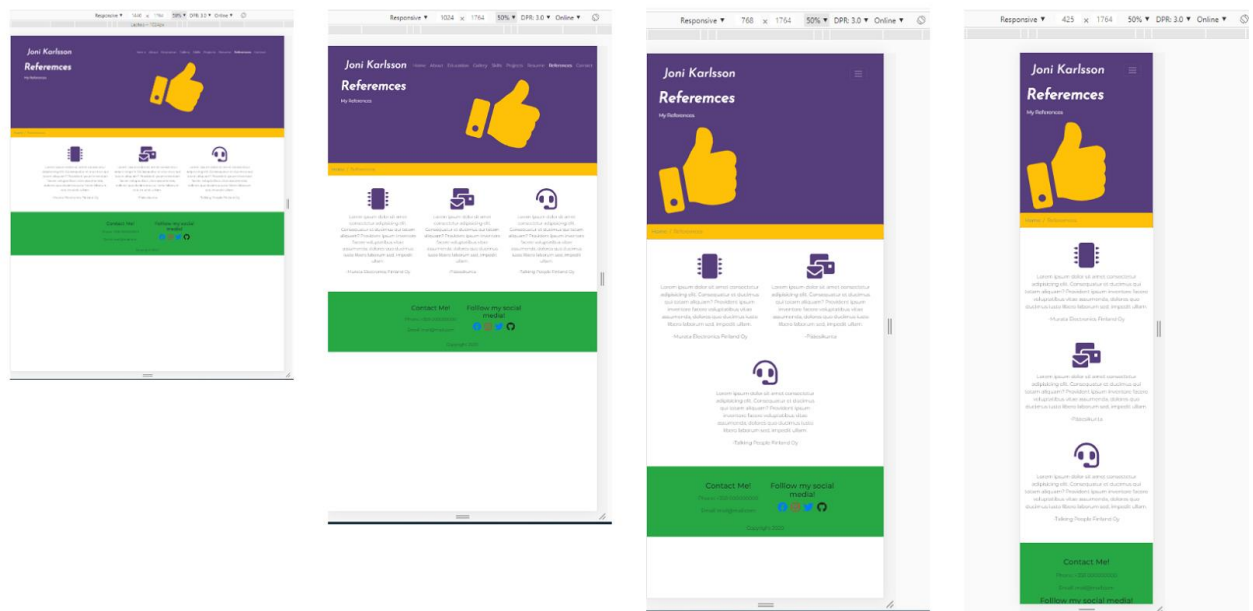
Responsive ▼ 1440 x 1764 59% ▼ DPR: 3.0 ▼ Online ▼

Joni Karlsson

Home About Education Gallery Skills Projects Resume References Contact

Referemces

My References

Follow my social media!

Responsive ▼ 1024 x 1764 50% ▼ DPR: 3.0 ▼ Online ▼

Joni Karlsson

Home About Education Gallery Skills Projects Resume References Contact

Referemces

My References

Home / References

Lorem ipsum dolor sit amet consectetur adipisicing elit. Consequatur id ducimus qui totam aliquam? Provident ipsum inventore facere voluptatibus vitae assumenda, dolores quo ducimus iusto libero laborum sed, impedit ullam.

-Murata Electronics Finland Oy

-Palecekunta

-Talking People Finland Oy

Contact Me!

Follow my social media!

Copyright 2022

Responsive ▼ 768 x 1764 50% ▼ DPR: 3.0 ▼ Online ▼

Joni Karlsson

Referemces

My References

Home / References

Lorem ipsum dolor sit amet consectetur adipisicing elit. Consequatur id ducimus qui totam aliquam? Provident ipsum inventore facere voluptatibus vitae assumenda, dolores quo ducimus iusto libero laborum sed, impedit ullam.

-Murata Electronics Finland Oy

-Palecekunta

-Talking People Finland Oy

Contact Me!

Follow my social media!

Copyright 2022

Responsive ▼ 425 x 1764 50% ▼ DPR: 3.0 ▼ Online ▼

Joni Karlsson

Referemces

My References

Home / References

Lorem ipsum dolor sit amet consectetur adipisicing elit. Consequatur id ducimus qui totam aliquam? Provident ipsum inventore facere voluptatibus vitae assumenda, dolores quo ducimus iusto libero laborum sed, impedit ullam.

-Murata Electronics Finland Oy

-Palecekunta

-Talking People Finland Oy

Contact Me!

Follow my social media!